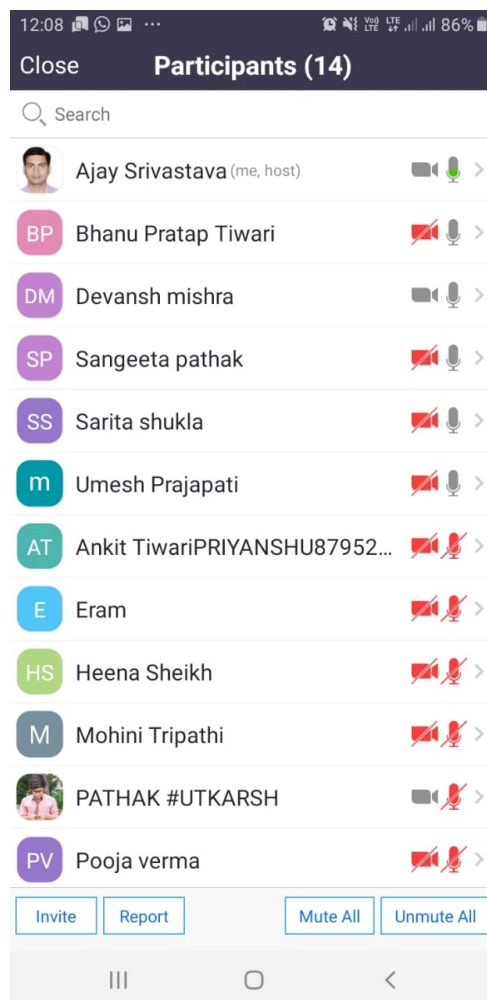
12:08 ··· Vo) LTE LTE 86%

Close Participants (14)

Search

Ajay Srivastava (me, host)

BP Bhanu Pratap Tiwari

DM Devansh mishra

SP Sangeeta pathak

SS Sarita shukla

m Umesh Prajapati

AT Ankit TiwariPRIYANSHU87952...

E Eram

HS Heena Sheikh

M Mohini Tripathi

PATHAK #UTKARSH

PV Pooja verma

Invite Report Mute All Unmute All